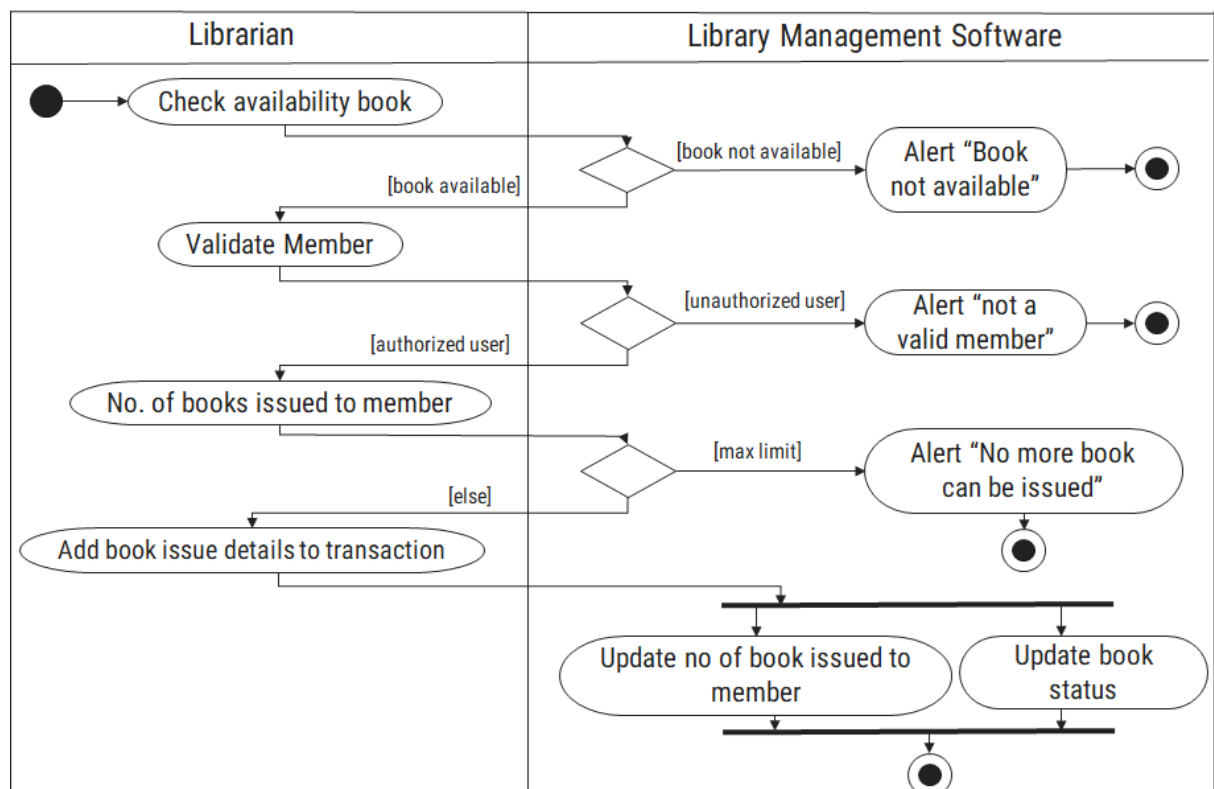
Librarian

Library Management Software

Check availability book

[book not available]

Alert “Book not available”

[book available]

Validate Member

[unauthorized user]

Alert “not a valid member”

[authorized user]

No. of books issued to member

[max limit]

Alert “No more book can be issued”

[else]

Add book issue details to transaction

Update no of book issued to member

Update book status